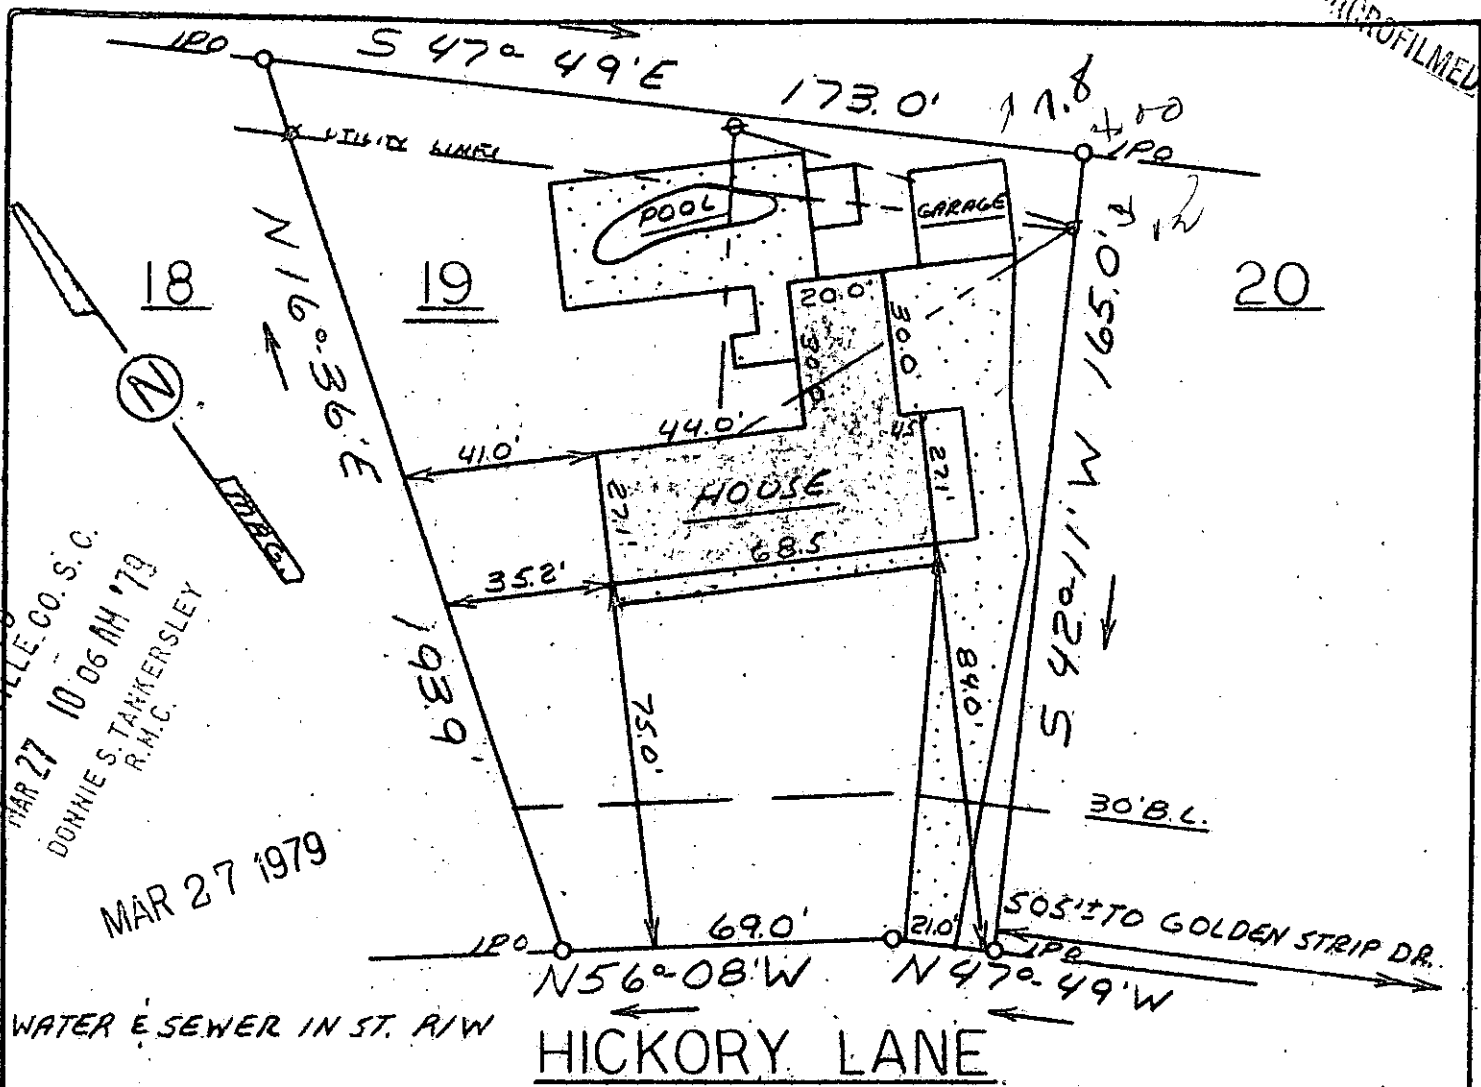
MICROFILMED

IPO S 47° 49'E 173.0' 11.8 +00

UTILITY LINES

IPO

POOL

GARAGE

18

19

20

N 16° 36' E

S 42° 11' W 165.0'

20.0'

30.0'

30.0'

44.0'

45

41.0'

HOUSE

27.1'

27.1'

68.5

35.2'

193.9'

75.0'

84.0'

N

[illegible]LLE CO. S.C.

MAR 27 10 06 AM '79

DONNIE S. TANKERSLEY R.M.C.

MAR 27 1979

30' B.L.

505'± TO GOLDEN STRIP DR.

IPO

69.0'

21.0'

IPO

IPO

N 56° 08' W

N 47° 49' W

WATER & SEWER IN ST. R/W

HICKORY LANE